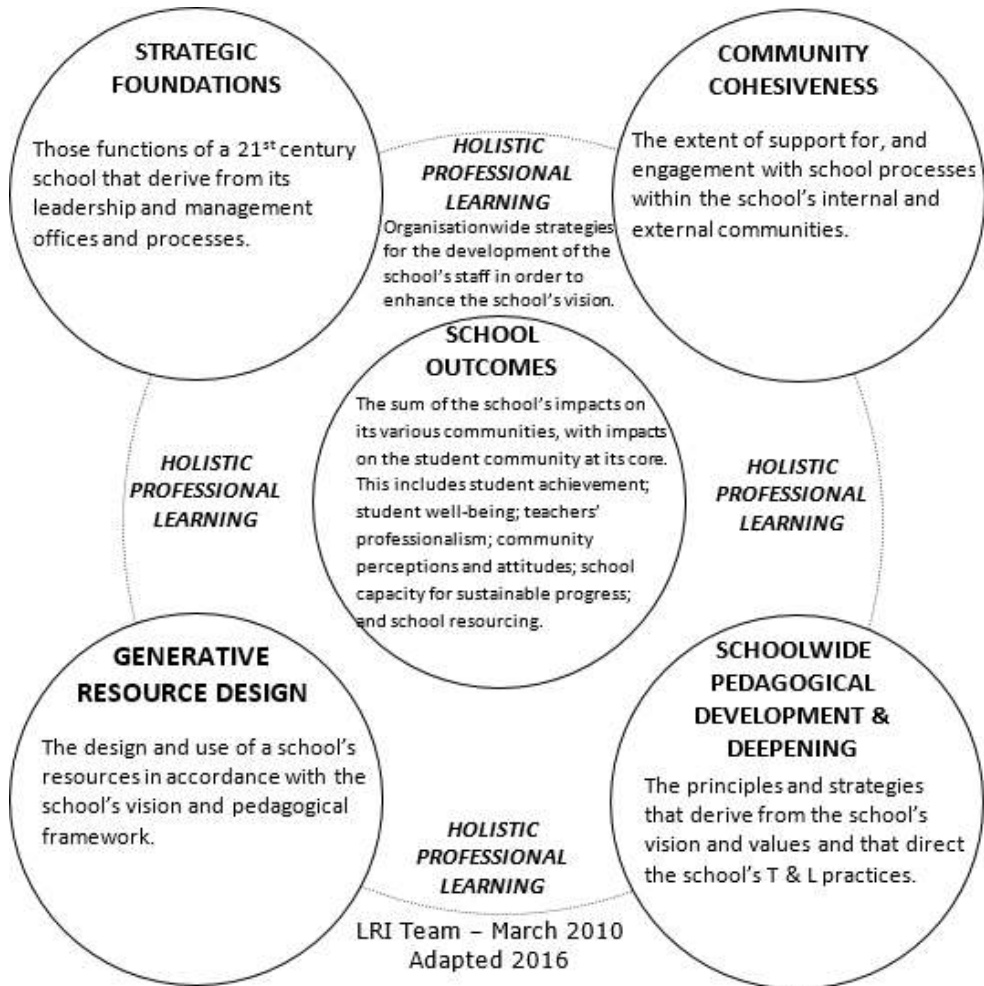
STRATEGIC FOUNDATIONS

Those functions of a 21$^{st}$ century school that derive from its leadership and management offices and processes.

HOLISTIC PROFESSIONAL LEARNING

Organisationwide strategies for the development of the school's staff in order to enhance the school's vision.

COMMUNITY COHESIVENESS

The extent of support for, and engagement with school processes within the school's internal and external communities.

SCHOOL OUTCOMES

The sum of the school's impacts on its various communities, with impacts on the student community at its core. This includes student achievement; student well-being; teachers' professionalism; community perceptions and attitudes; school capacity for sustainable progress; and school resourcing.

HOLISTIC PROFESSIONAL LEARNING

HOLISTIC PROFESSIONAL LEARNING

GENERATIVE RESOURCE DESIGN

The design and use of a school's resources in accordance with the school's vision and pedagogical framework.

SCHOOLWIDE PEDAGOGICAL DEVELOPMENT & DEEPENING

The principles and strategies that derive from the school's vision and values and that direct the school's T & L practices.

HOLISTIC PROFESSIONAL LEARNING

LRI Team – March 2010
Adapted 2016